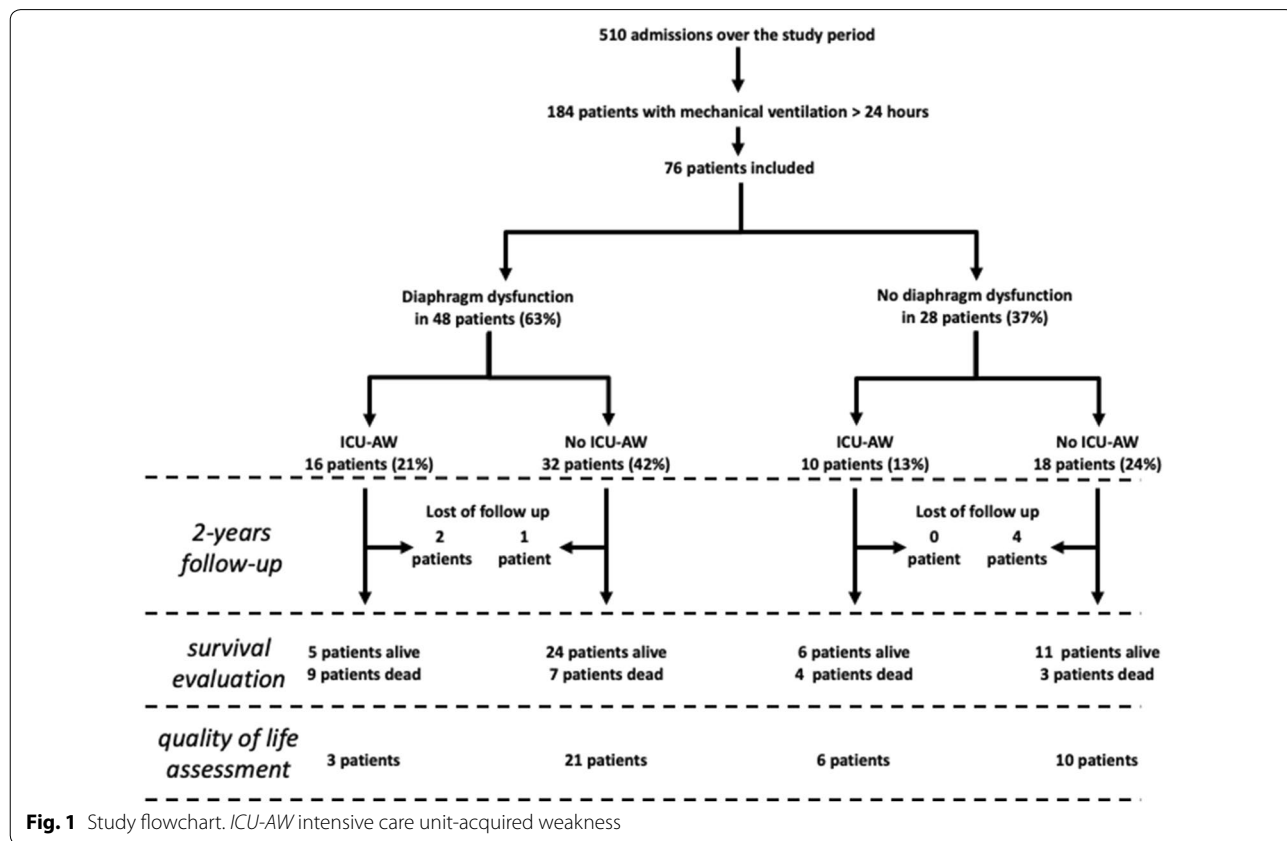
510 admissions over the study period

184 patients with mechanical ventilation > 24 hours

76 patients included

Diaphragm dysfunction in 48 patients (63%)

No diaphragm dysfunction in 28 patients (37%)

ICU-AW 16 patients (21%)

No ICU-AW 32 patients (42%)

ICU-AW 10 patients (13%)

No ICU-AW 18 patients (24%)

2-years follow-up

Lost of follow up

2 patients

1 patient

Lost of follow up

0 patient

4 patients

survival evaluation

5 patients alive
9 patients dead

24 patients alive
7 patients dead

6 patients alive
4 patients dead

11 patients alive
3 patients dead

quality of life assessment

3 patients

21 patients

6 patients

10 patients

**Fig. 1** Study flowchart. *ICU-AW* intensive care unit-acquired weakness